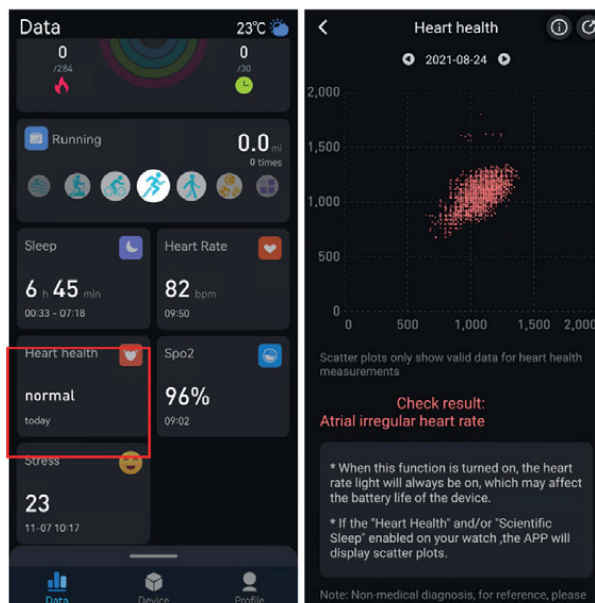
Data 23℃

0
/284

0
/30

Running
0.0 mi
0 times

Sleep
6 h 45 min
00:33 - 07:18

Heart Rate
82 bpm
09:50

Heart health
normal
today

Spo2
96%
09:02

Stress
23
11-07 10:17

Data Device Profile

Heart health

2021-08-24

2,000
1,500
1,000
500
0
0 500 1,000 1,500 2,000

Scatter plots only show valid data for heart health measurements

Check result:
Atrial irregular heart rate

* When this function is turned on, the heart rate light will always be on, which may affect the battery life of the device.

* If the "Heart Health" and/or "Scientific Sleep" enabled on your watch ,the APP will display scatter plots.

Note: Non-medical diagnosis, for reference, please